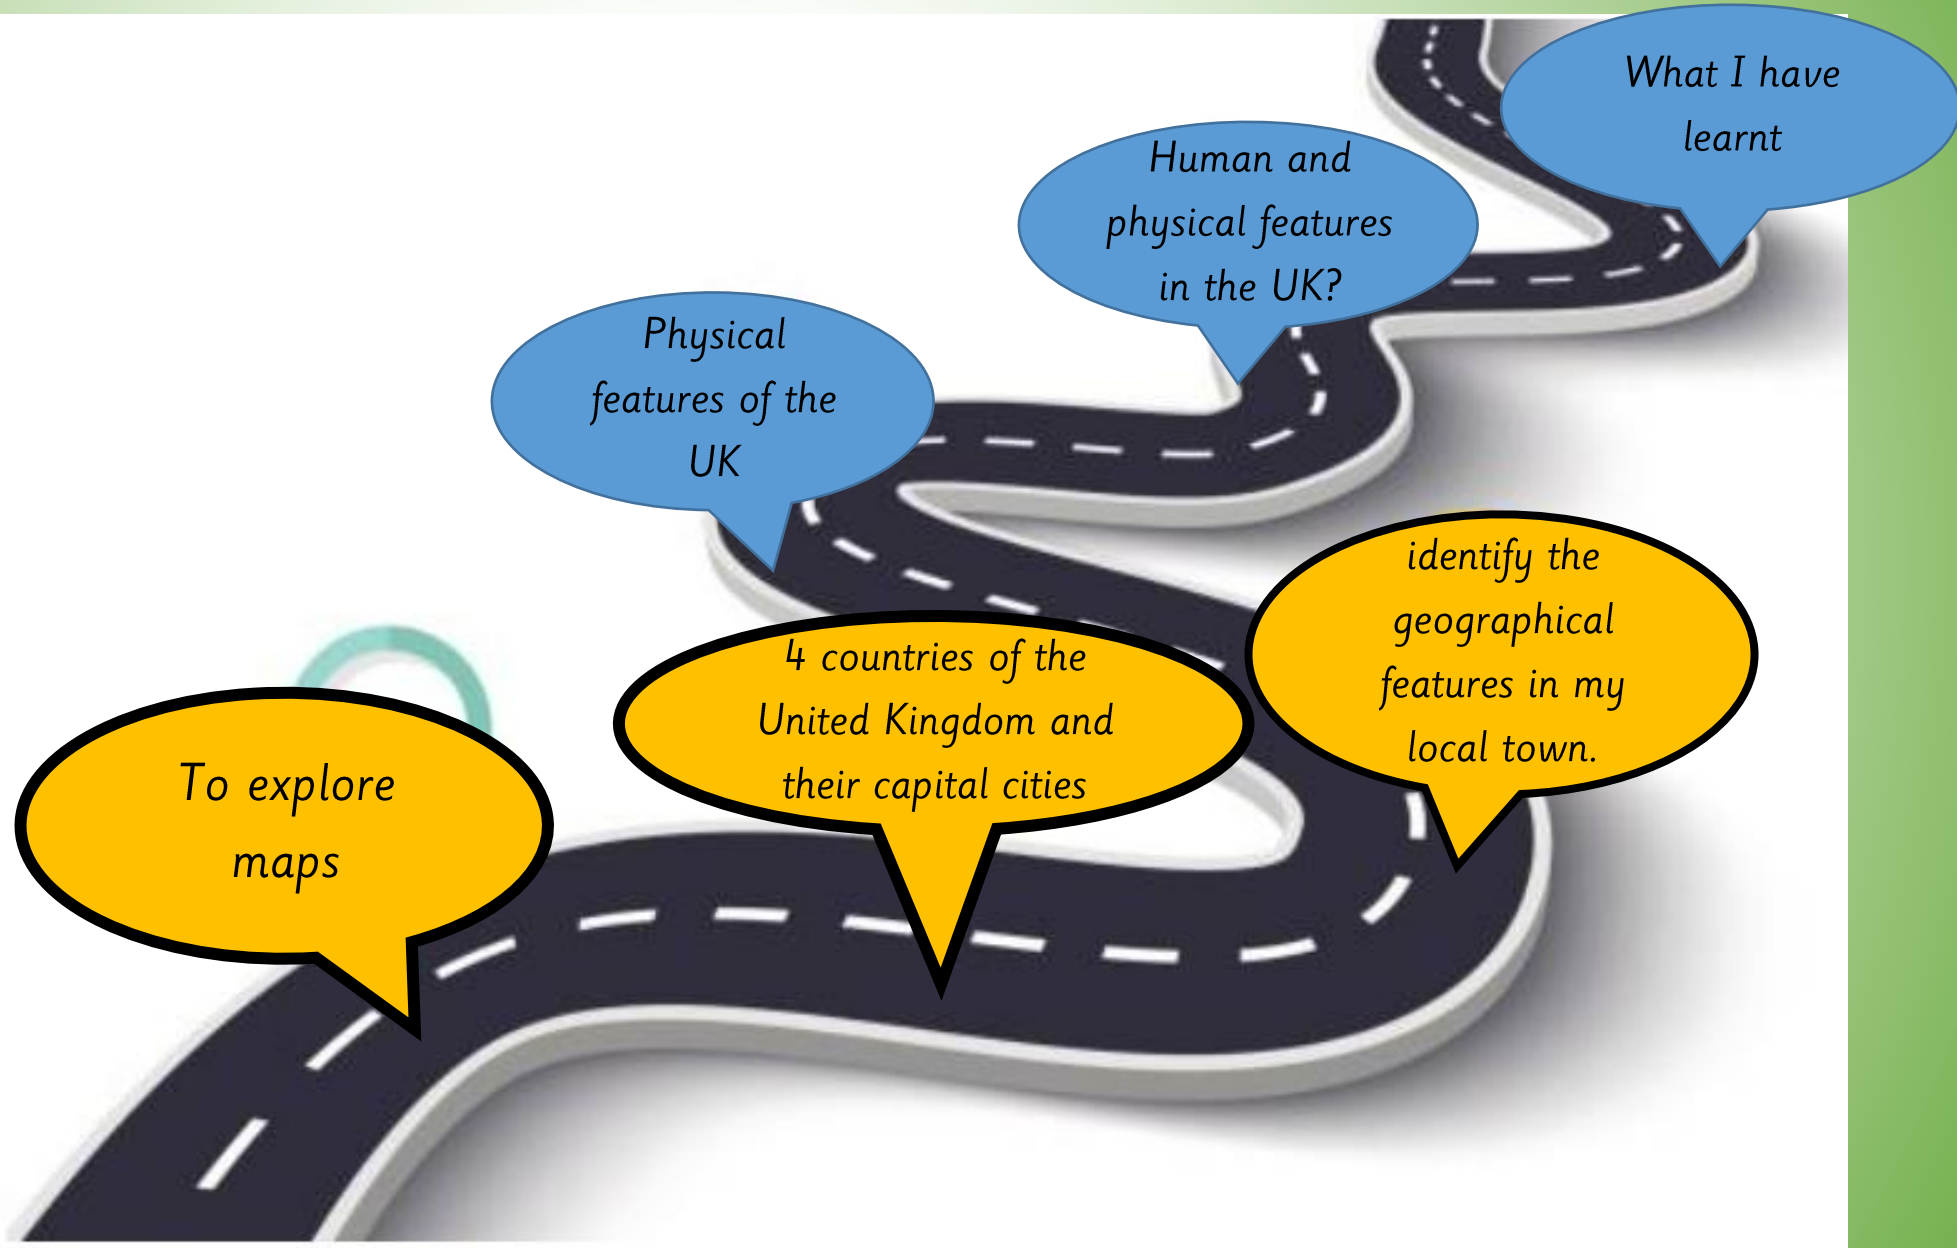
To explore maps

4 countries of the United Kingdom and their capital cities

identify the geographical features in my local town.

Physical features of the UK

Human and physical features in the UK?

What I have learnt